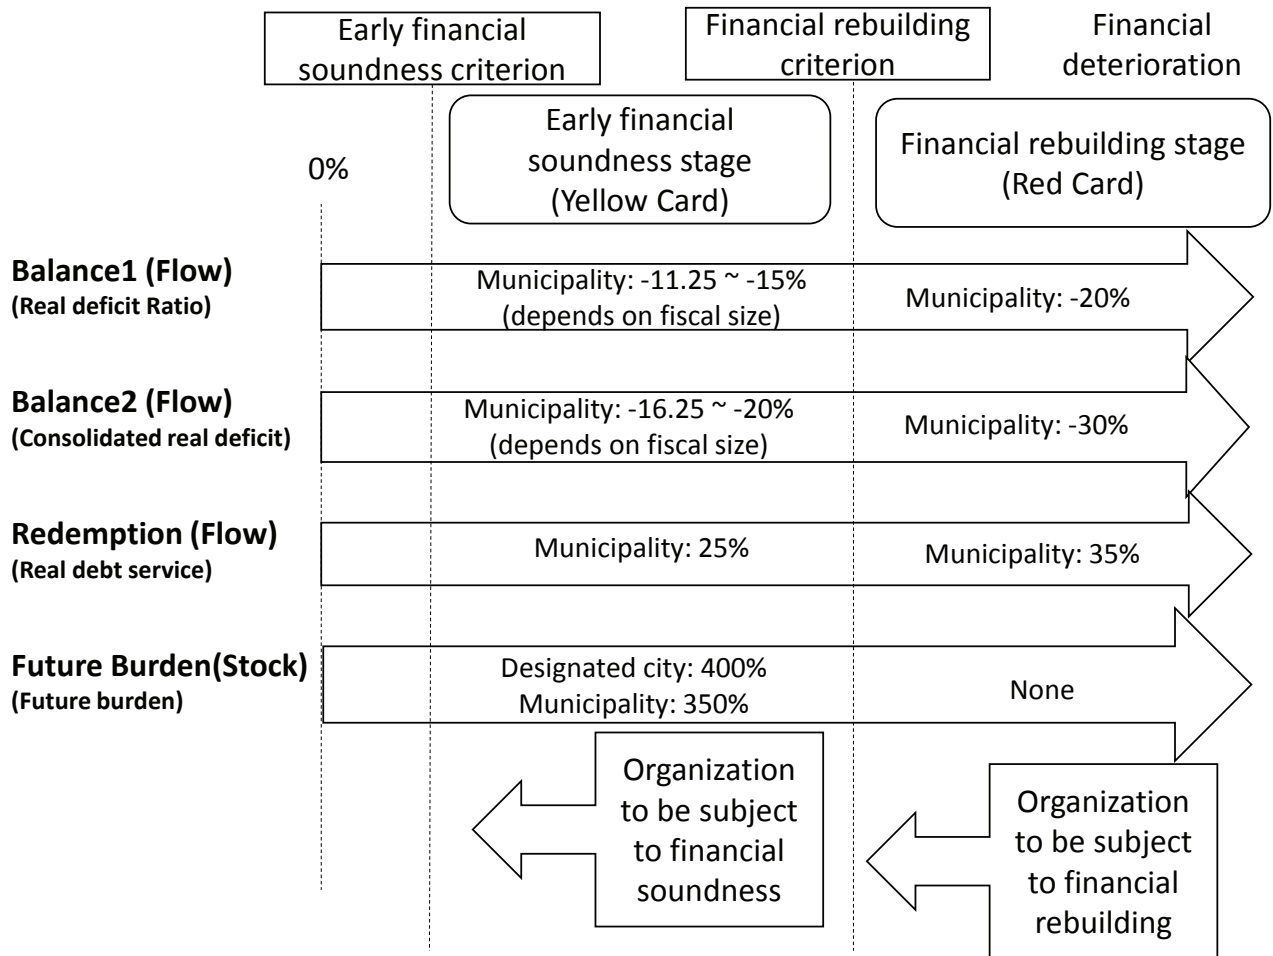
Early financial soundness criterion

Financial rebuilding criterion

Financial deterioration

Early financial soundness stage (Yellow Card)

Financial rebuilding stage (Red Card)

0%

**Balance1 (Flow)**
**(Real deficit Ratio)**

Municipality: -11.25 ~ -15% (depends on fiscal size)

Municipality: -20%

**Balance2 (Flow)**
**(Consolidated real deficit)**

Municipality: -16.25 ~ -20% (depends on fiscal size)

Municipality: -30%

**Redemption (Flow)**
**(Real debt service)**

Municipality: 25%

Municipality: 35%

**Future Burden(Stock)**
**(Future burden)**

Designated city: 400%
Municipality: 350%

None

Organization to be subject to financial soundness

Organization to be subject to financial rebuilding